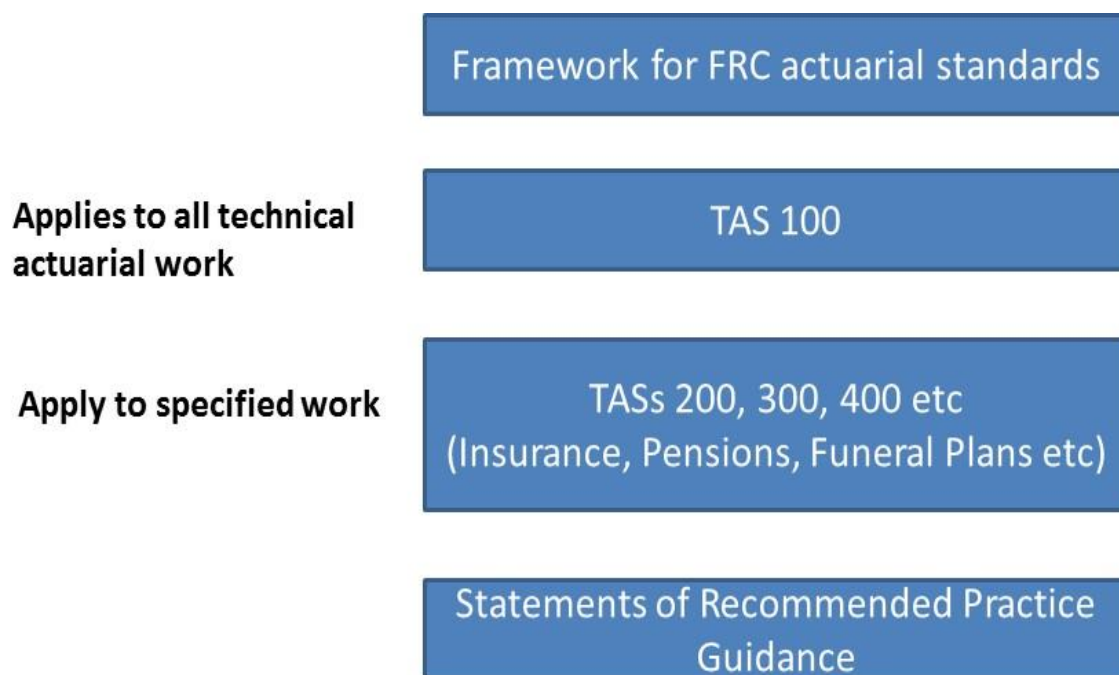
Framework for FRC actuarial standards

Applies to all technical actuarial work

TAS 100

Apply to specified work

TASs 200, 300, 400 etc
(Insurance, Pensions, Funeral Plans etc)

Statements of Recommended Practice
Guidance